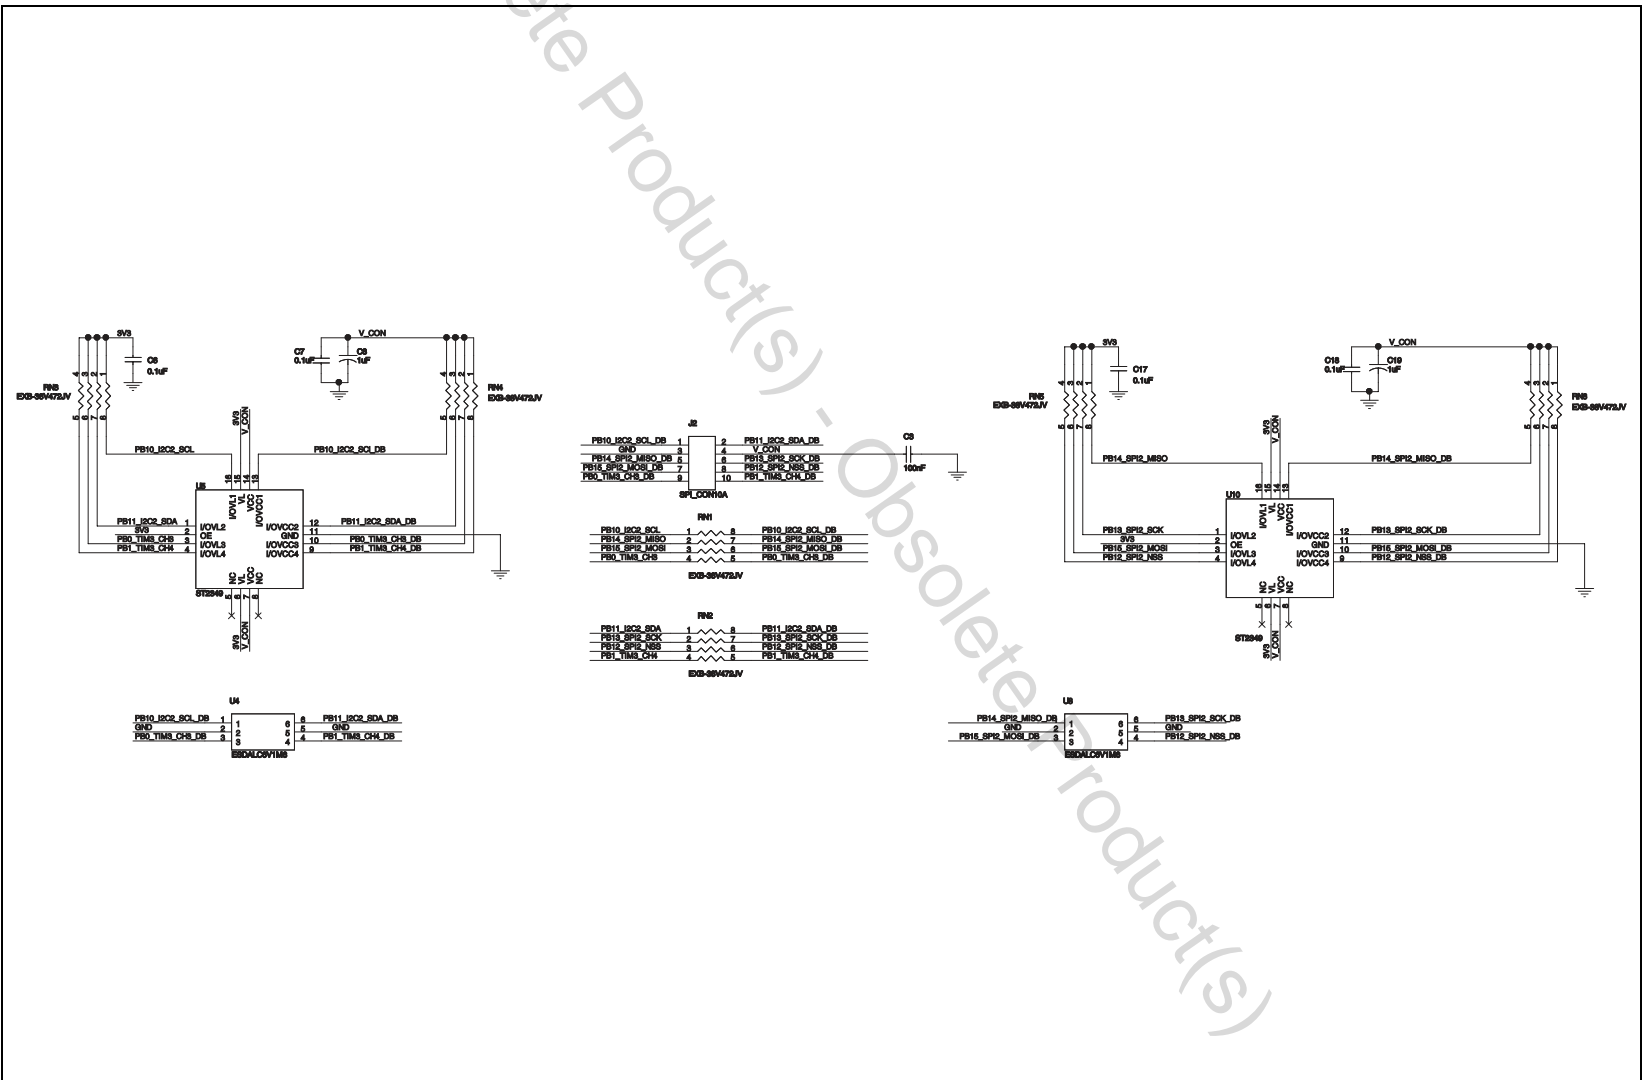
Obsolete Product(s) - Obsolete Product(s)

3V3
C6
0.1uF
RN3
EXB-38V472JV
4 3 2 1
5 6 7 8
V_CON
C7
0.1uF
C8
1uF
RN4
EXB-38V472JV
4 3 2 1
5 6 7 8
3V3
V_CON
PB10_I2C2_SCL
PB10_I2C2_SCL_DB
U5
16 15 14 13
I/OVL1
VL
VCC
I/OVCC1
PB11_I2C2_SDA 1 I/OVL2
3V3 2 OE
PB0_TIM3_CH3 3 I/OVL3
PB1_TIM3_CH4 4 I/OVL4
I/OVCC2 12 PB11_I2C2_SDA_DB
GND 11
I/OVCC3 10 PB0_TIM3_CH3_DB
I/OVCC4 9 PB1_TIM3_CH4_DB
NC VL VCC NC
5 6 7 8
ST2349
3V3
V_CON

J2
PB10_I2C2_SCL_DB 1 2 PB11_I2C2_SDA_DB
GND 3 4 V_CON
PB14_SPI2_MISO_DB 5 6 PB13_SPI2_SCK_DB
PB15_SPI2_MOSI_DB 7 8 PB12_SPI2_NSS_DB
PB0_TIM3_CH3_DB 9 10 PB1_TIM3_CH4_DB
SPI_CON10A
C9
100nF

RN1
PB10_I2C2_SCL 1 8 PB10_I2C2_SCL_DB
PB14_SPI2_MISO 2 7 PB14_SPI2_MISO_DB
PB15_SPI2_MOSI 3 6 PB15_SPI2_MOSI_DB
PB0_TIM3_CH3 4 5 PB0_TIM3_CH3_DB
EXB-38V472JV

RN2
PB11_I2C2_SDA 1 8 PB11_I2C2_SDA_DB
PB13_SPI2_SCK 2 7 PB13_SPI2_SCK_DB
PB12_SPI2_NSS 3 6 PB12_SPI2_NSS_DB
PB1_TIM3_CH4 4 5 PB1_TIM3_CH4_DB
EXB-38V472JV

3V3
C17
0.1uF
RN5
EXB-38V472JV
4 3 2 1
5 6 7 8
V_CON
C18
0.1uF
C19
1uF
RN6
EXB-38V472JV
4 3 2 1
5 6 7 8
3V3
V_CON
PB14_SPI2_MISO
PB14_SPI2_MISO_DB
U10
16 15 14 13
I/OVL1
VL
VCC
I/OVCC1
PB13_SPI2_SCK 1 I/OVL2
3V3 2 OE
PB15_SPI2_MOSI 3 I/OVL3
PB12_SPI2_NSS 4 I/OVL4
I/OVCC2 12 PB13_SPI2_SCK_DB
GND 11
I/OVCC3 10 PB15_SPI2_MOSI_DB
I/OVCC4 9 PB12_SPI2_NSS_DB
NC VL VCC NC
5 6 7 8
ST2349
3V3
V_CON

U4
PB10_I2C2_SCL_DB 1 1 6 6 PB11_I2C2_SDA_DB
GND 2 2 5 5 GND
PB0_TIM3_CH3_DB 3 3 4 4 PB1_TIM3_CH4_DB
ESDALC6V1M6

U8
PB14_SPI2_MISO_DB 1 1 6 6 PB13_SPI2_SCK_DB
GND 2 2 5 5 GND
PB15_SPI2_MOSI_DB 3 3 4 4 PB12_SPI2_NSS_DB
ESDALC6V1M6